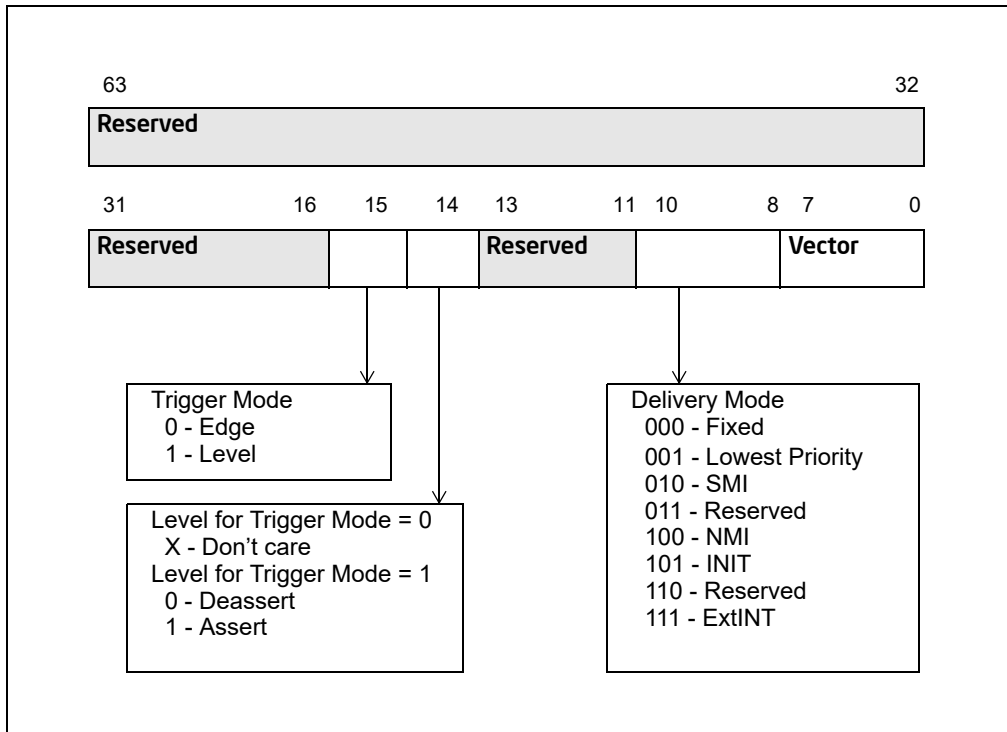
63

32

Reserved

31 16 15 14 13 11 10 8 7 0

Reserved

Reserved

Vector

Trigger Mode
0 - Edge
1 - Level

Level for Trigger Mode = 0
X - Don’t care
Level for Trigger Mode = 1
0 - Deassert
1 - Assert

Delivery Mode
000 - Fixed
001 - Lowest Priority
010 - SMI
011 - Reserved
100 - NMI
101 - INIT
110 - Reserved
111 - ExtINT